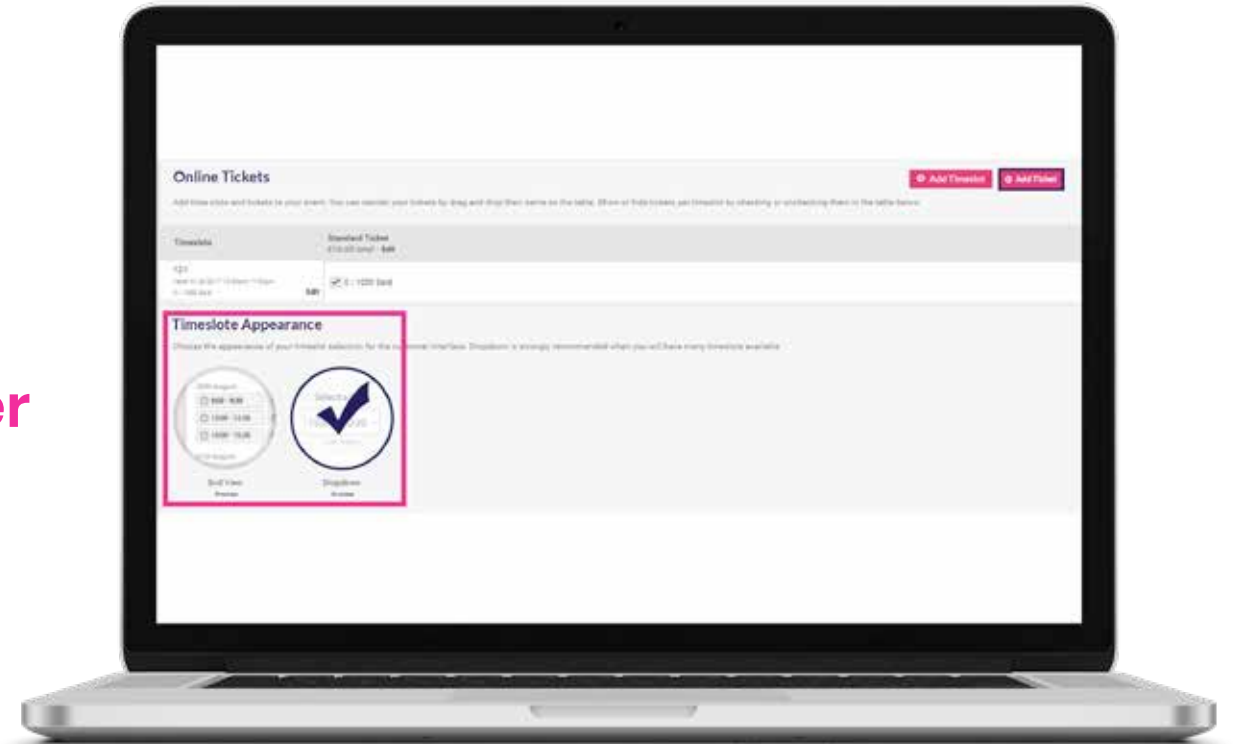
er

Online Tickets

Add Timeslot

Add Ticket

Add time slots and tickets to your event. You can reorder your tickets by drag and drop them same on the table. Show or hide tickets per timeslot by checking or unchecking them in the table below.

| Timeslots | Standard Ticket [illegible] Edit |
|---|---|
| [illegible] Edit | 0 / 1000 Sold |

Timeslote Appearance

Choose the appearance of your timeslot selection for the customer interface. Dropdown is strongly recommended when you will have many timeslots available.

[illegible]

Grid View
Preview

Dropdown
Preview